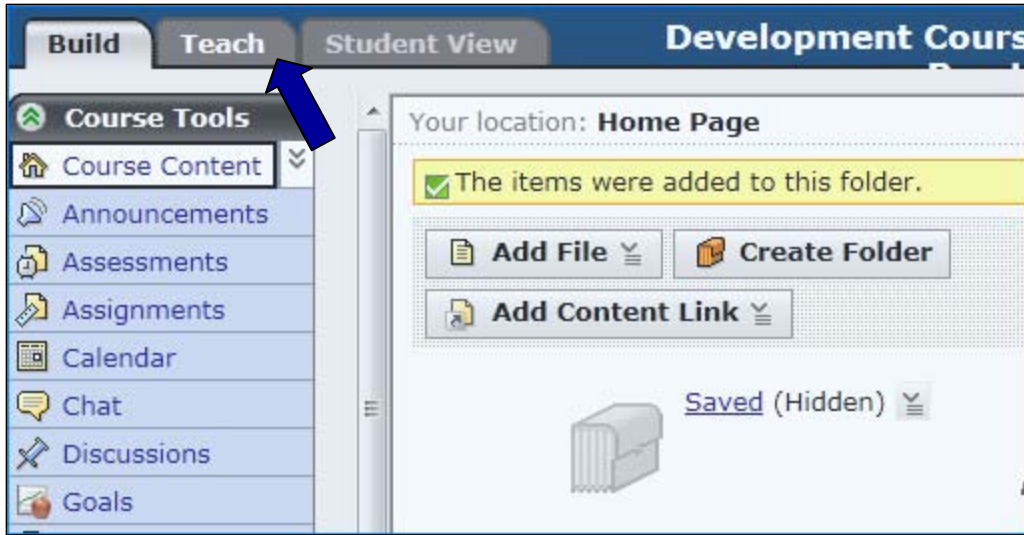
Build Teach Student View

Development Cours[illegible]

Course Tools

Course Content

Announcements

Assessments

Assignments

Calendar

Chat

Discussions

Goals

Your location: Home Page

The items were added to this folder.

Add File

Create Folder

Add Content Link

Saved (Hidden)